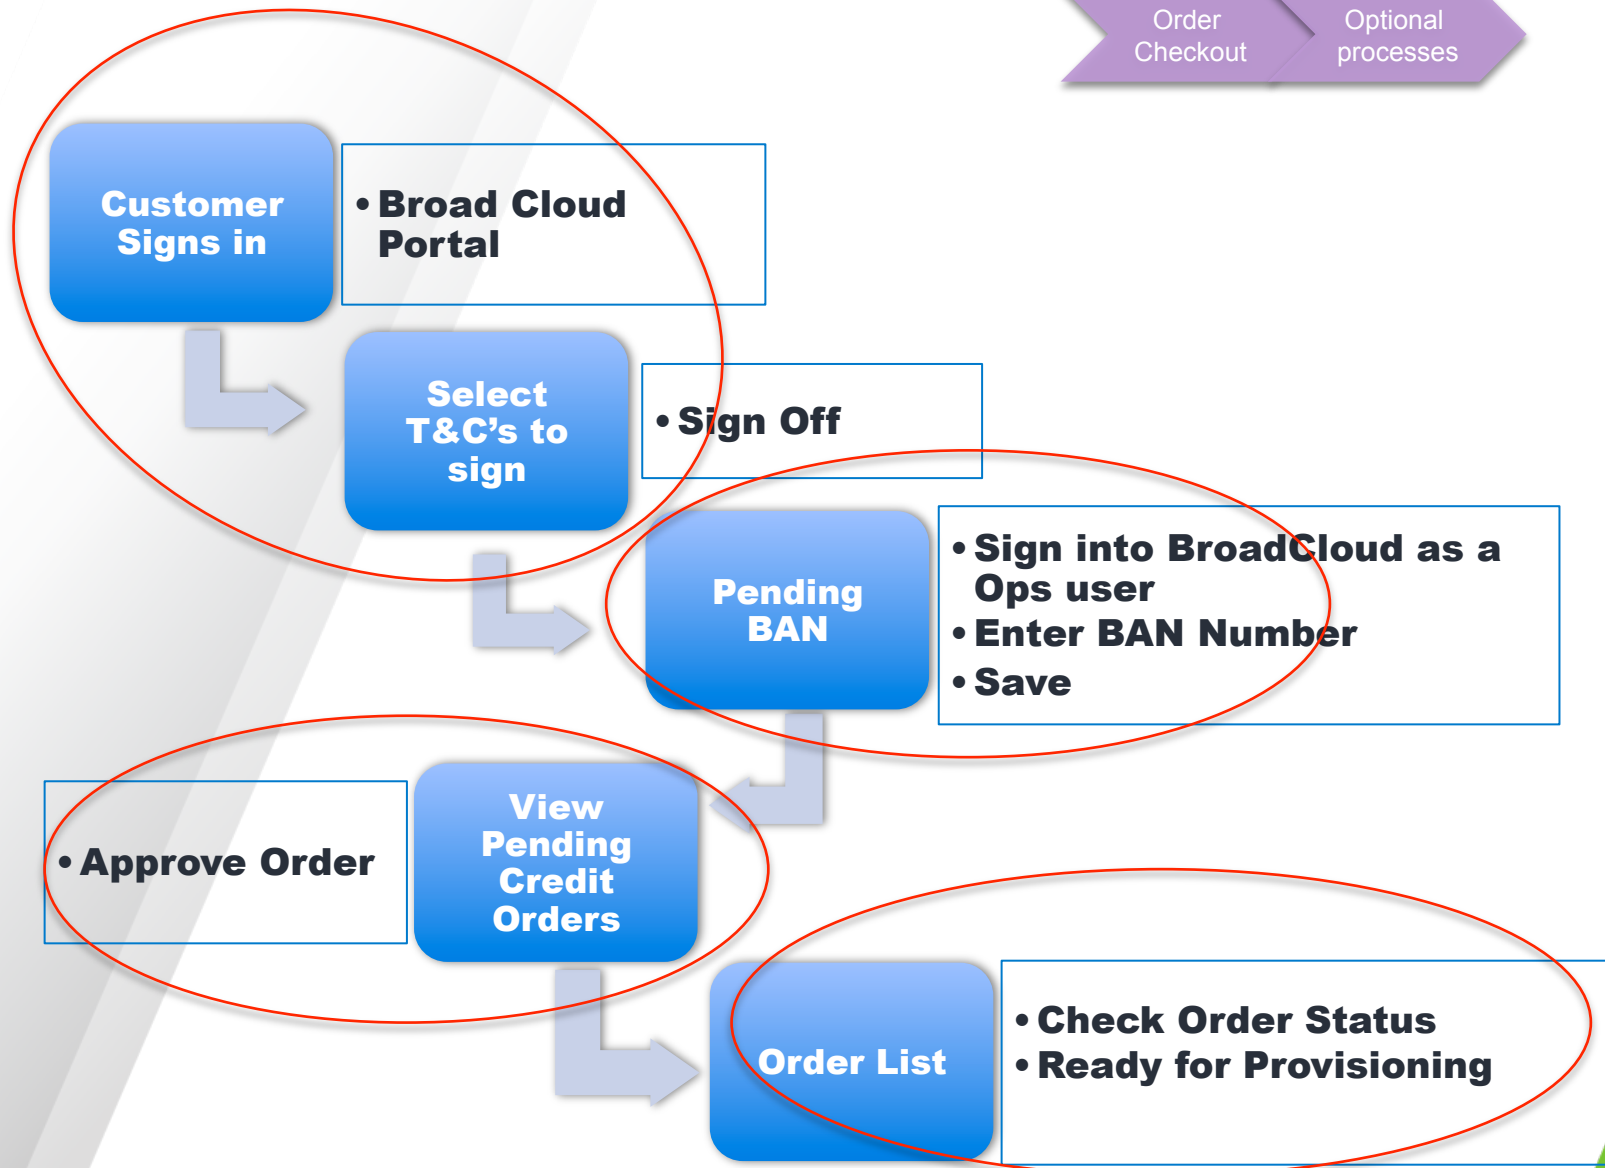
Order Checkout

Optional processes

Customer Signs in

• Broad Cloud Portal

Select T&C's to sign

• Sign Off

Pending BAN

• Sign into BroadCloud as a Ops user
• Enter BAN Number
• Save

• Approve Order

View Pending Credit Orders

Order List

• Check Order Status
• Ready for Provisioning